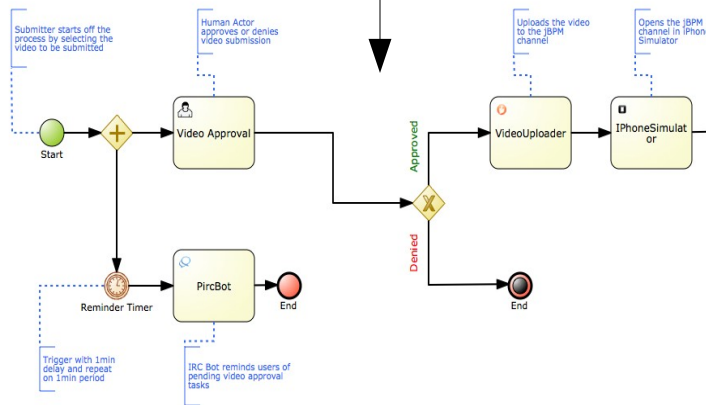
Submitter starts off the process by selecting the video to be submitted

Human Actor approves or denies video submission

Uploads the video to the jBPM channel

Opens the jBPM channel in iPhone Simulator

Start

Video Approval

Approved

VideoUploader

IPhoneSimulator

Denied

Reminder Timer

PircBot

End

End

Trigger with 1min delay and repeat on 1min period

IRC Bot reminds users of pending video approval tasks